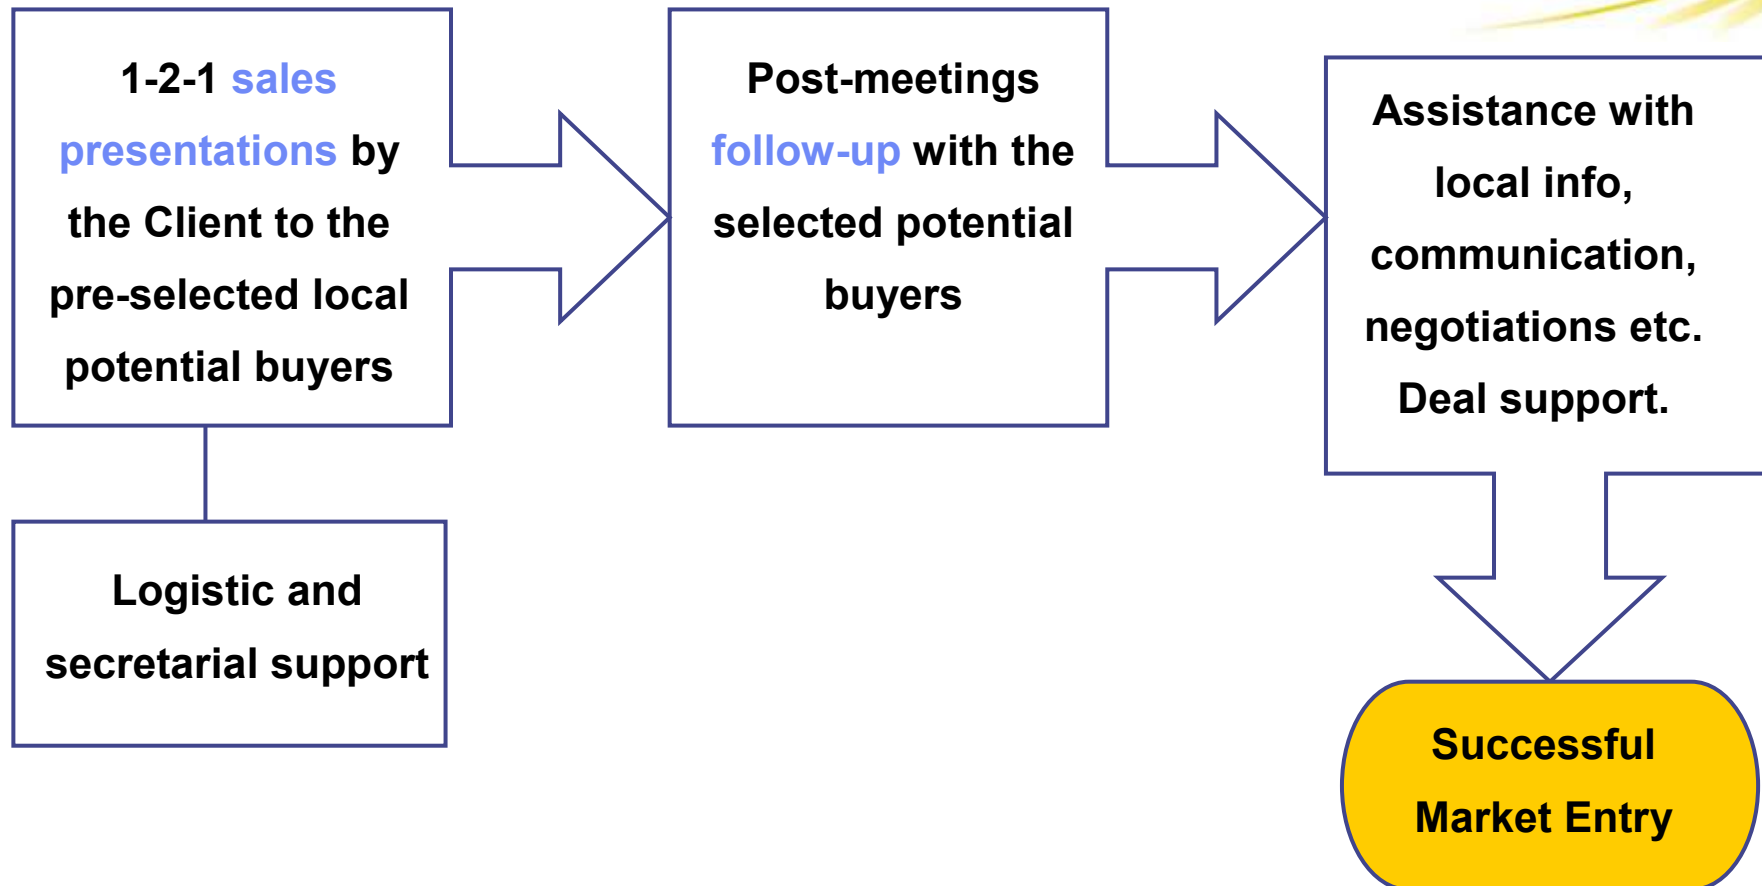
1-2-1 sales presentations by the Client to the pre-selected local potential buyers

Post-meetings follow-up with the selected potential buyers

Assistance with local info, communication, negotiations etc. Deal support.

Logistic and secretarial support

Successful Market Entry